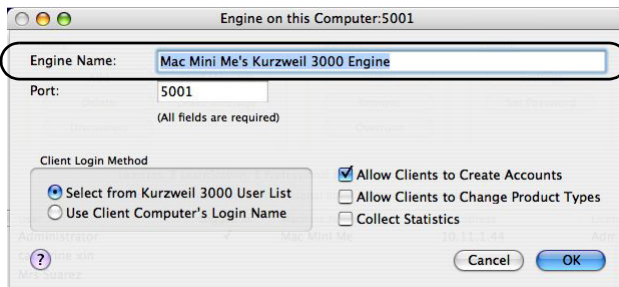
Engine on this Computer:5001

Engine Name: Mac Mini Me's Kurzweil 3000 Engine

Port: 5001

(All fields are required)

Client Login Method

Select from Kurzweil 3000 User List

Use Client Computer's Login Name

Allow Clients to Create Accounts

Allow Clients to Change Product Types

Collect Statistics

?

Cancel

OK